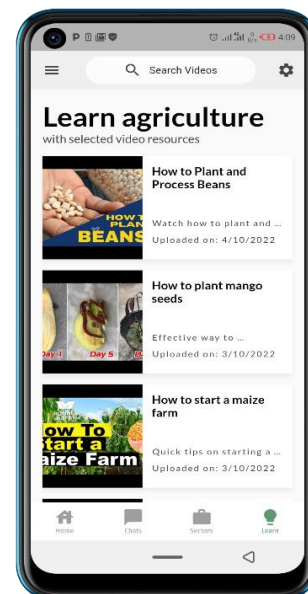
P
4:09

Search Videos

Learn agriculture
with selected video resources

HOW TO PLAN BEANS
How to Plant and Process Beans
Watch how to plant and ...
Uploaded on: 4/10/2022

Day 1 Day 5 Day
How to plant mango seeds
Effective way to ...
Uploaded on: 3/10/2022

ow To tart a aize Farm
How to start a maize farm
Quick tips on starting a ...
Uploaded on: 3/10/2022

Home Chats Sectors Learn